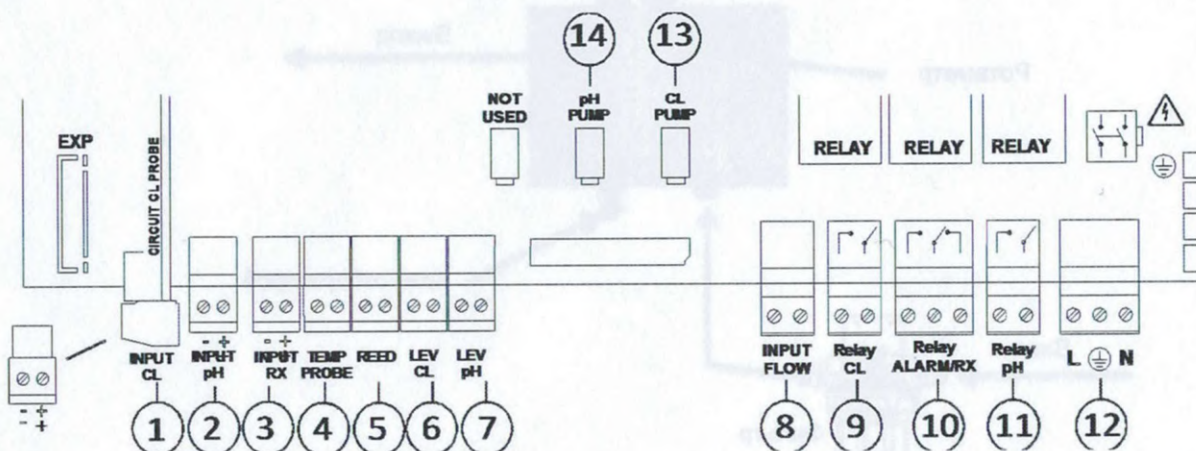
14
13
NOT USED
pH PUMP
CL PUMP
RELAY
RELAY
RELAY
EXP
CIRCUIT CL PROBE
- +
- +
INPUT CL
- +
INPUT pH
- +
INPUT RX
TEMP PROBE
REED
LEV CL
LEV pH
INPUT FLOW
Relay CL
Relay ALARM/RX
Relay pH
L ⏚ N
1
2
3
4
5
6
7
8
9
10
11
12